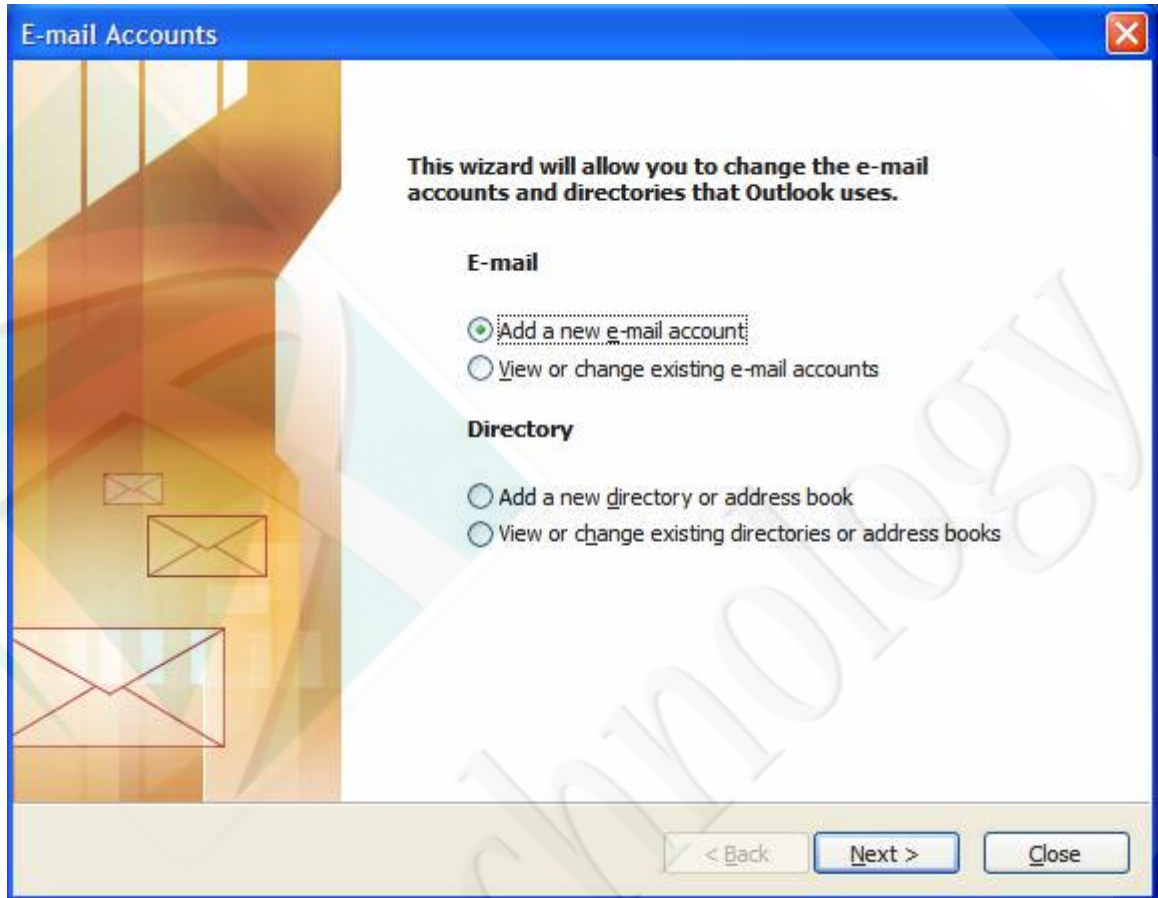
E-mail Accounts

This wizard will allow you to change the e-mail accounts and directories that Outlook uses.

E-mail

Add a new e-mail account
View or change existing e-mail accounts

Directory

Add a new directory or address book
View or change existing directories or address books

chnology

< Back
Next >
Close